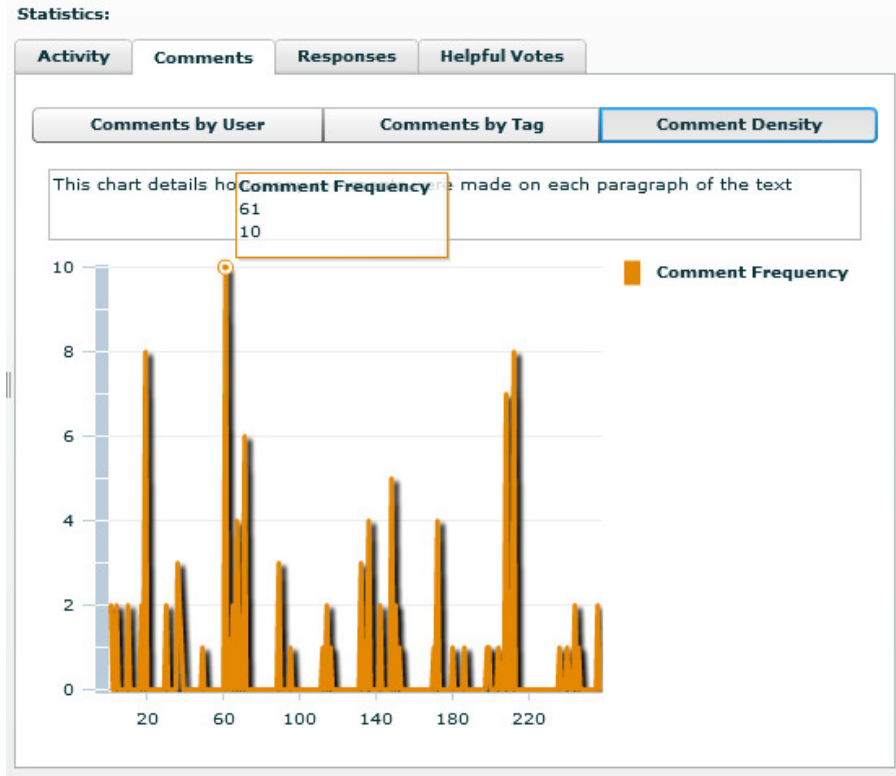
Statistics:

Activity | Comments | Responses | Helpful Votes

Comments by User | Comments by Tag | Comment Density

This chart details ho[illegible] made on each paragraph of the text

Comment Frequency
61
10

Comment Frequency

10
8
6
4
2
0

20 60 100 140 180 220